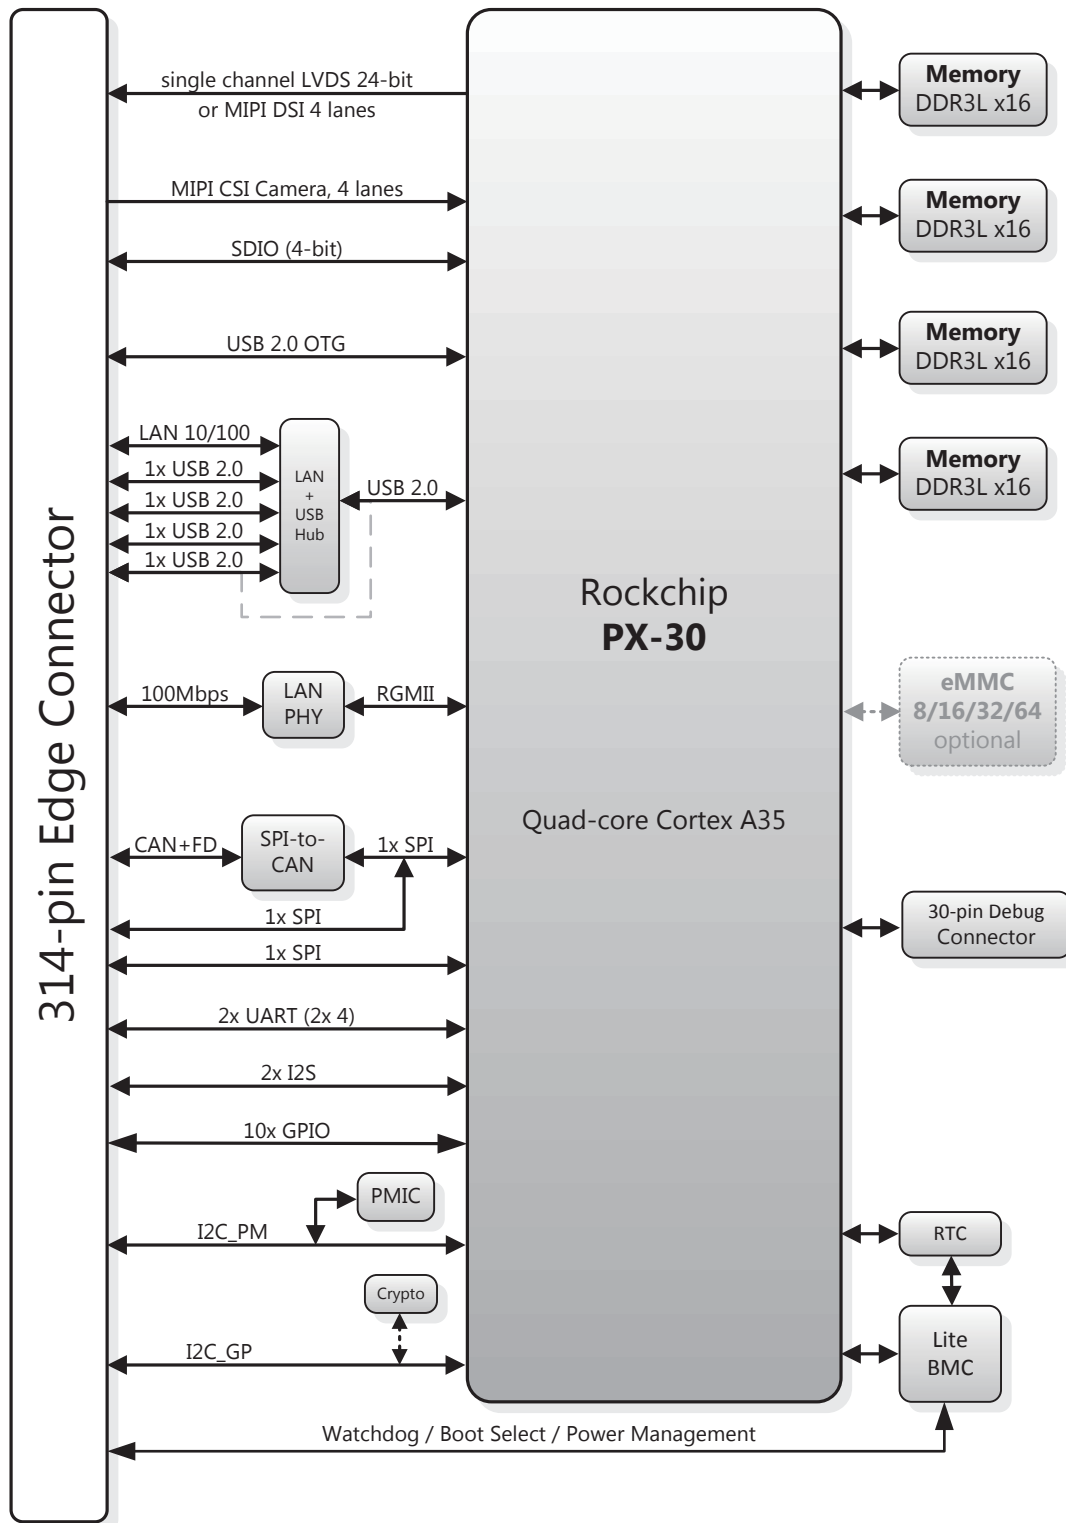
314-pin Edge Connector

single channel LVDS 24-bit
or MIPI DSI 4 lanes

MIPI CSI Camera, 4 lanes

SDIO (4-bit)

USB 2.0 OTG

LAN 10/100
1x USB 2.0
1x USB 2.0
1x USB 2.0
1x USB 2.0

LAN
+
USB
Hub

USB 2.0

100Mbps

LAN
PHY

RGMII

CAN+FD

SPI-to-
CAN

1x SPI

1x SPI

1x SPI

2x UART (2x 4)

2x I2S

10x GPIO

PMIC

I2C_PM

Crypto

I2C_GP

Watchdog / Boot Select / Power Management

Rockchip
PX-30

Quad-core Cortex A35

Memory
DDR3L x16

Memory
DDR3L x16

Memory
DDR3L x16

Memory
DDR3L x16

eMMC
8/16/32/64
optional

30-pin Debug
Connector

RTC

Lite
BMC